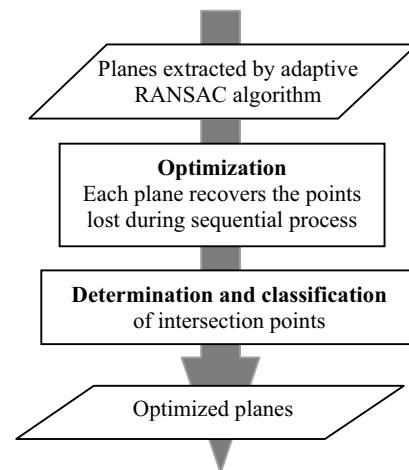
Planes extracted by adaptive RANSAC algorithm

**Optimization**
Each plane recovers the points lost during sequential process

**Determination and classification** of intersection points

Optimized planes